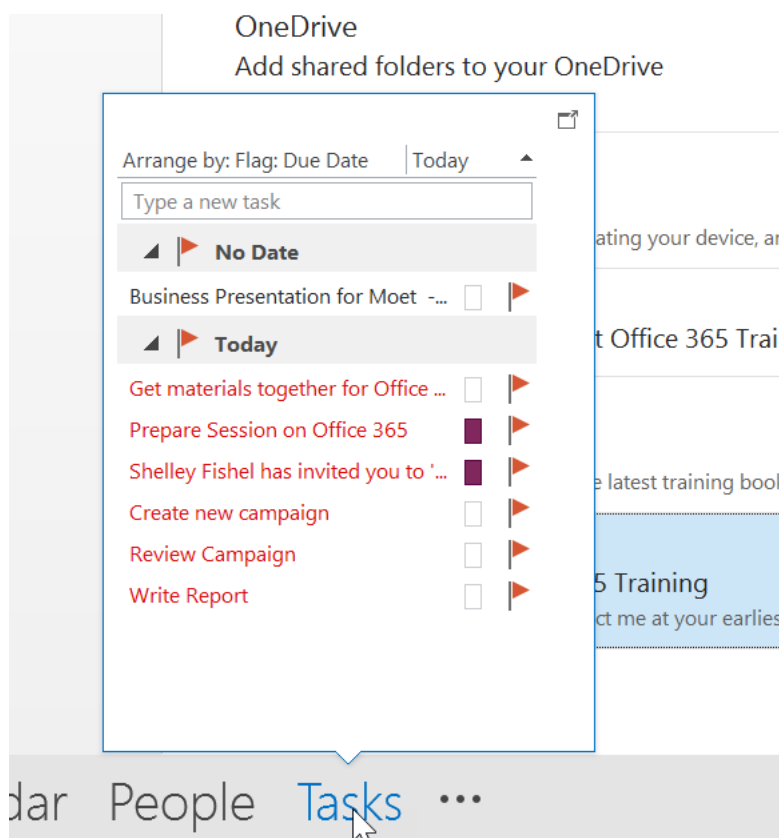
OneDrive
Add shared folders to your OneDrive

Arrange by: Flag: Due Date | Today

Type a new task

No Date

Business Presentation for Moet -...

Today

Get materials together for Office ...
Prepare Session on Office 365
Shelley Fishel has invited you to '...
Create new campaign
Review Campaign
Write Report

ating your device, a

t Office 365 Trai

e latest training boo

5 Training
ct me at your earlie

dar People Tasks •••